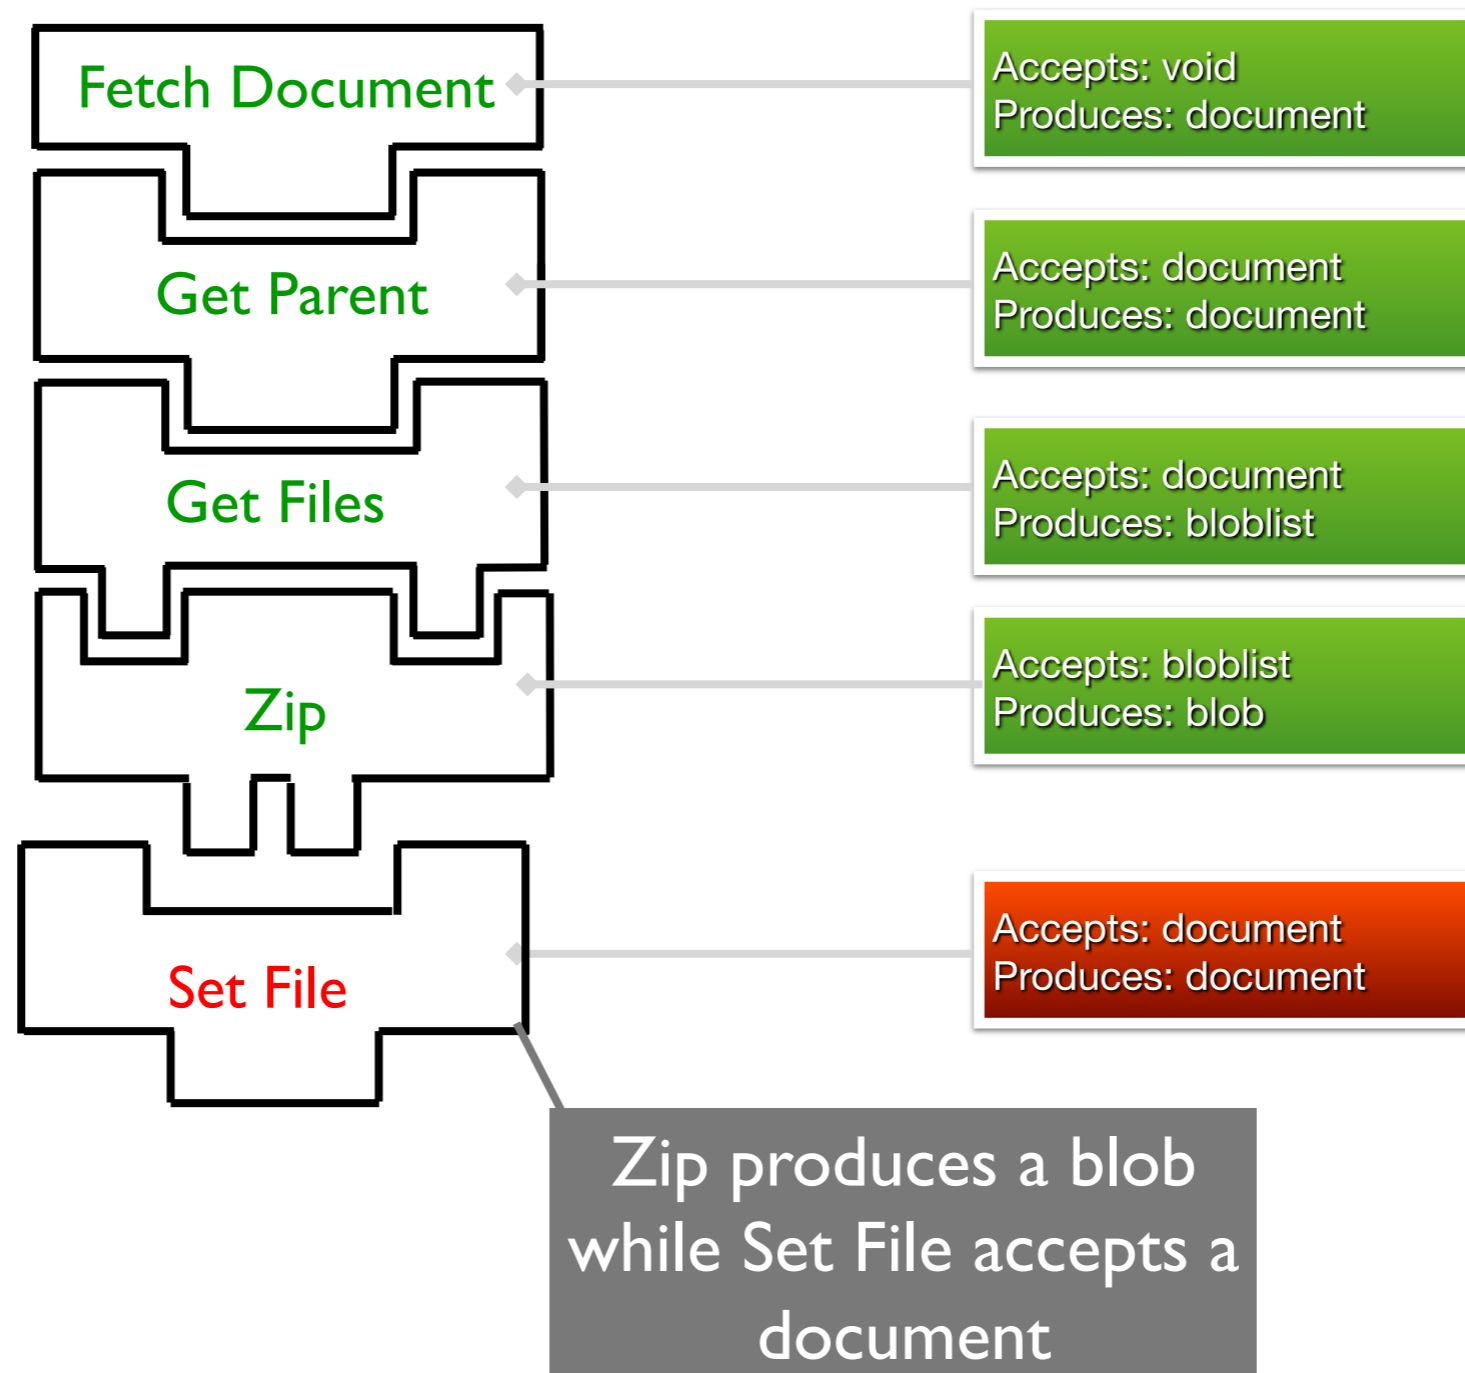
Fetch Document

Accepts: void
Produces: document

Get Parent

Accepts: document
Produces: document

Get Files

Accepts: document
Produces: bloblist

Zip

Accepts: bloblist
Produces: blob

Set File

Accepts: document
Produces: document

Zip produces a blob while Set File accepts a document